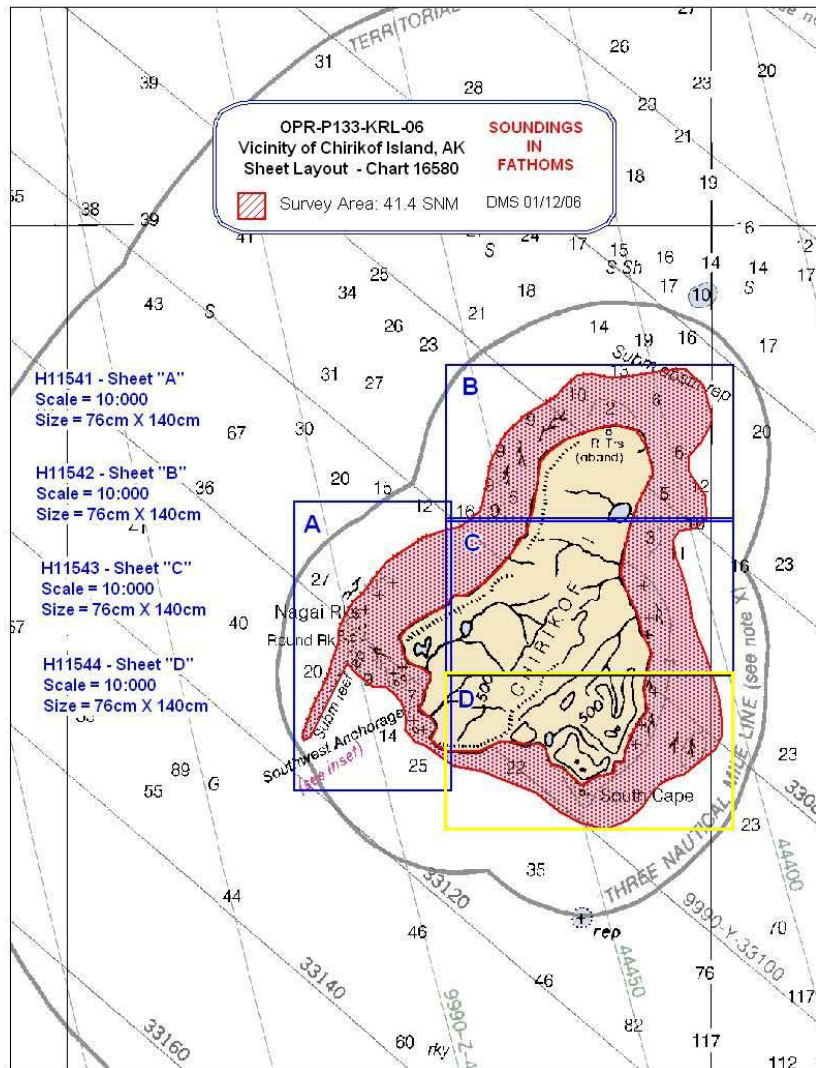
OPR-P133-KRL-06
Vicinity of Chirikof Island, AK
Sheet Layout - Chart 16580

SOUNDINGS IN FATHOMS

Survey Area: 41.4 SNM

DMS 01/12/06

H11541 - Sheet "A"
Scale = 10:000
Size = 76cm X 140cm

H11542 - Sheet "B"
Scale = 10:000
Size = 76cm X 140cm

H11543 - Sheet "C"
Scale = 10:000
Size = 76cm X 140cm

H11544 - Sheet "D"
Scale = 10:000
Size = 76cm X 140cm

A
B
C
D

TERRITORIAL
THREE NAUTICAL MILE LINE (see note X)
CHIRIKOF
Nagai Rks
Round Rk
Southwest Anchorage
(see inset)
South Cape
Subm reef
Subm reef rep
R T's (aband)
rep
rky
S Sh

33120
33140
33160
33100
9990-Y-33100
9990-Z-4
44450
44400
3308

31 39 28 26 23 20 23 21 18 19 55 38 39 41 24 17 15 16 14 14 17 16 17 10 S 25 34 18 43 S 21 26 23 14 19 16 17 31 27 67 30 20 15 12 16 20 36 21 27 40 57 20 14 25 89 G 55 23 23 35 44 46 46 70 76 117 82 117 60 112 500 500 22